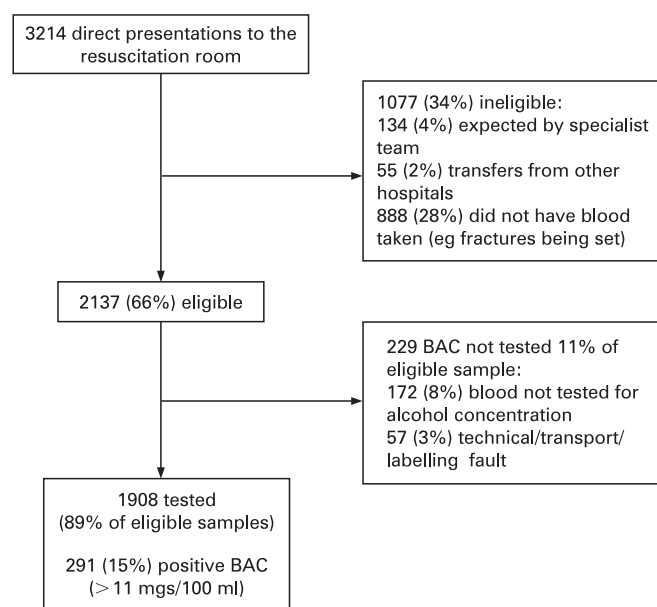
3214 direct presentations to the resuscitation room

1077 (34%) ineligible:
134 (4%) expected by specialist team
55 (2%) transfers from other hospitals
888 (28%) did not have blood taken (eg fractures being set)

2137 (66%) eligible

229 BAC not tested 11% of eligible sample:
172 (8%) blood not tested for alcohol concentration
57 (3%) technical/transport/labelling fault

1908 tested
(89% of eligible samples)

291 (15%) positive BAC
($>$11 mgs/100 ml)